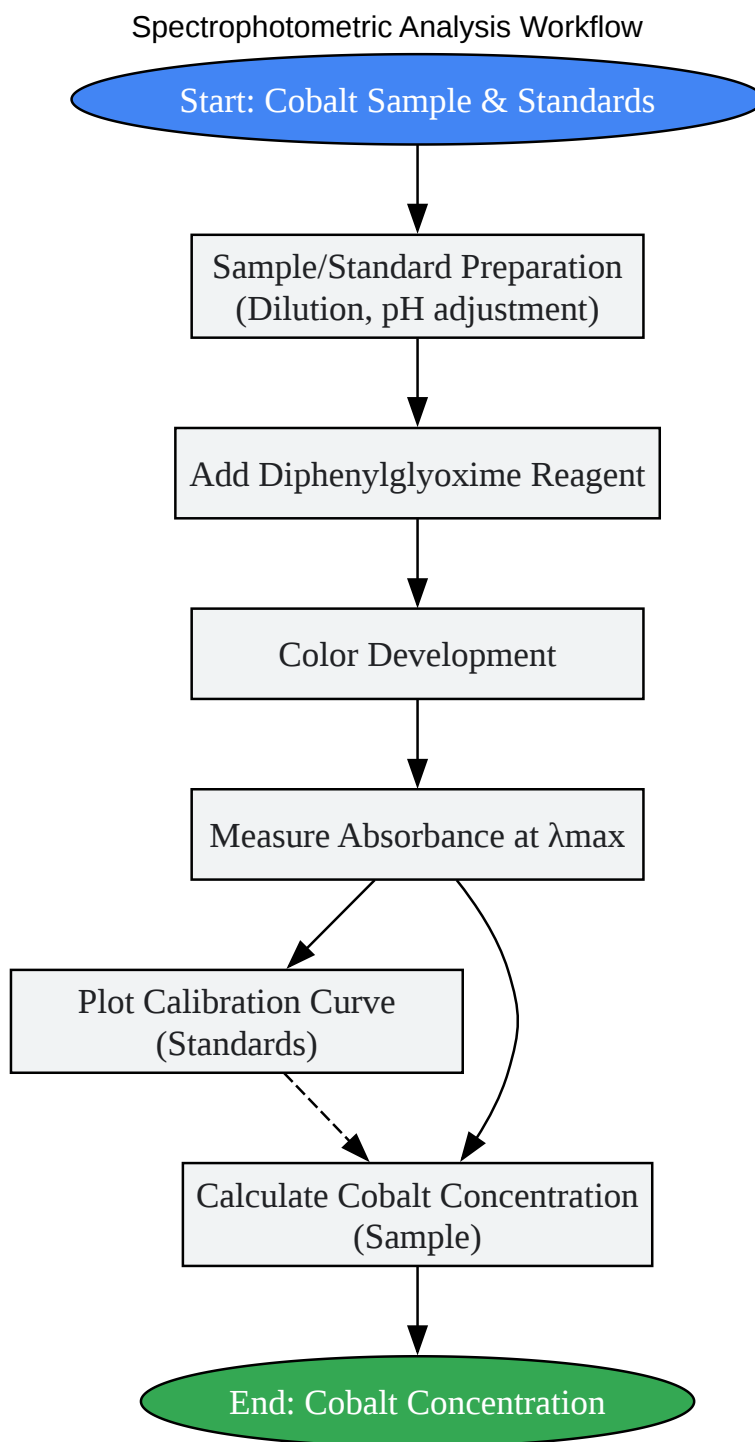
Spectrophotometric Analysis Workflow

Start: Cobalt Sample & Standards

Sample/Standard Preparation (Dilution, pH adjustment)

Add Diphenylglyoxime Reagent

Color Development

Measure Absorbance at λmax

Plot Calibration Curve (Standards)

Calculate Cobalt Concentration (Sample)

End: Cobalt Concentration